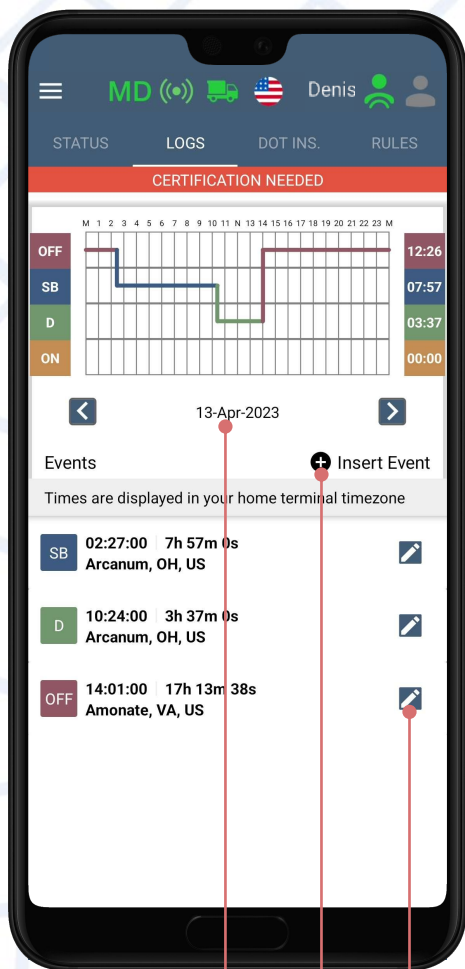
MD Denis

STATUS LOGS DOT INS. RULES

CERTIFICATION NEEDED

M 1 2 3 4 5 6 7 8 9 10 11 N 13 14 15 16 17 18 19 20 21 22 23 M

| OFF | 12:26 |
|---|---|
| SB | 07:57 |
| D | 03:37 |
| ON | 00:00 |

13-Apr-2023

Events Insert Event

Times are displayed in your home terminal timezone

SB 02:27:00 7h 57m 0s
Arcanum, OH, US

D 10:24:00 3h 37m 0s
Arcanum, OH, US

OFF 14:01:00 17h 13m 38s
Amonate, VA, US